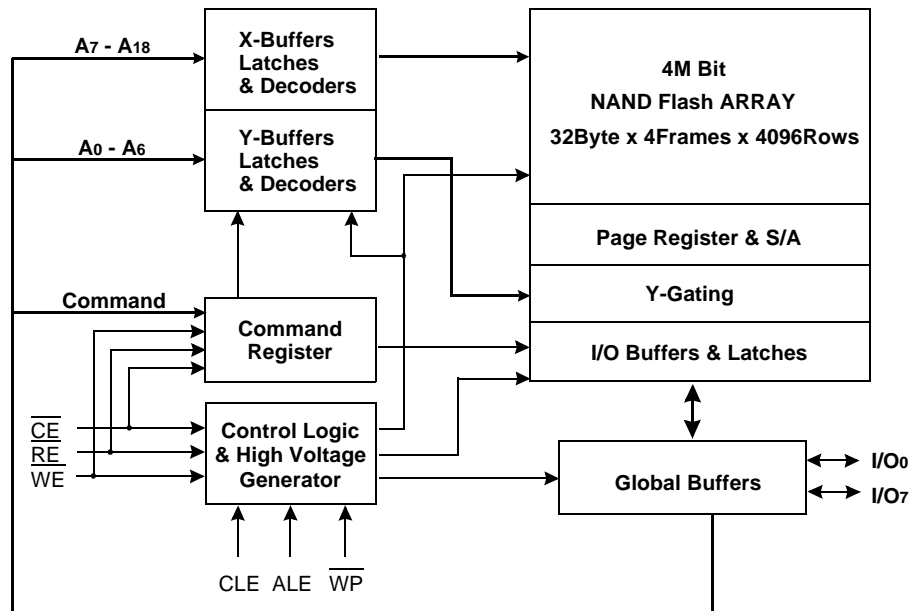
$A_7 - A_{18}$

X-Buffers Latches & Decoders

4M Bit NAND Flash ARRAY 32Byte x 4Frames x 4096Rows

$A_0 - A_6$

Y-Buffers Latches & Decoders

Page Register & S/A

Command

Y-Gating

Command Register

I/O Buffers & Latches

$\overline{CE}$
$\overline{RE}$
WE

Control Logic & High Voltage Generator

Global Buffers

$I/O_0$
$I/O_7$

CLE ALE $\overline{WP}$